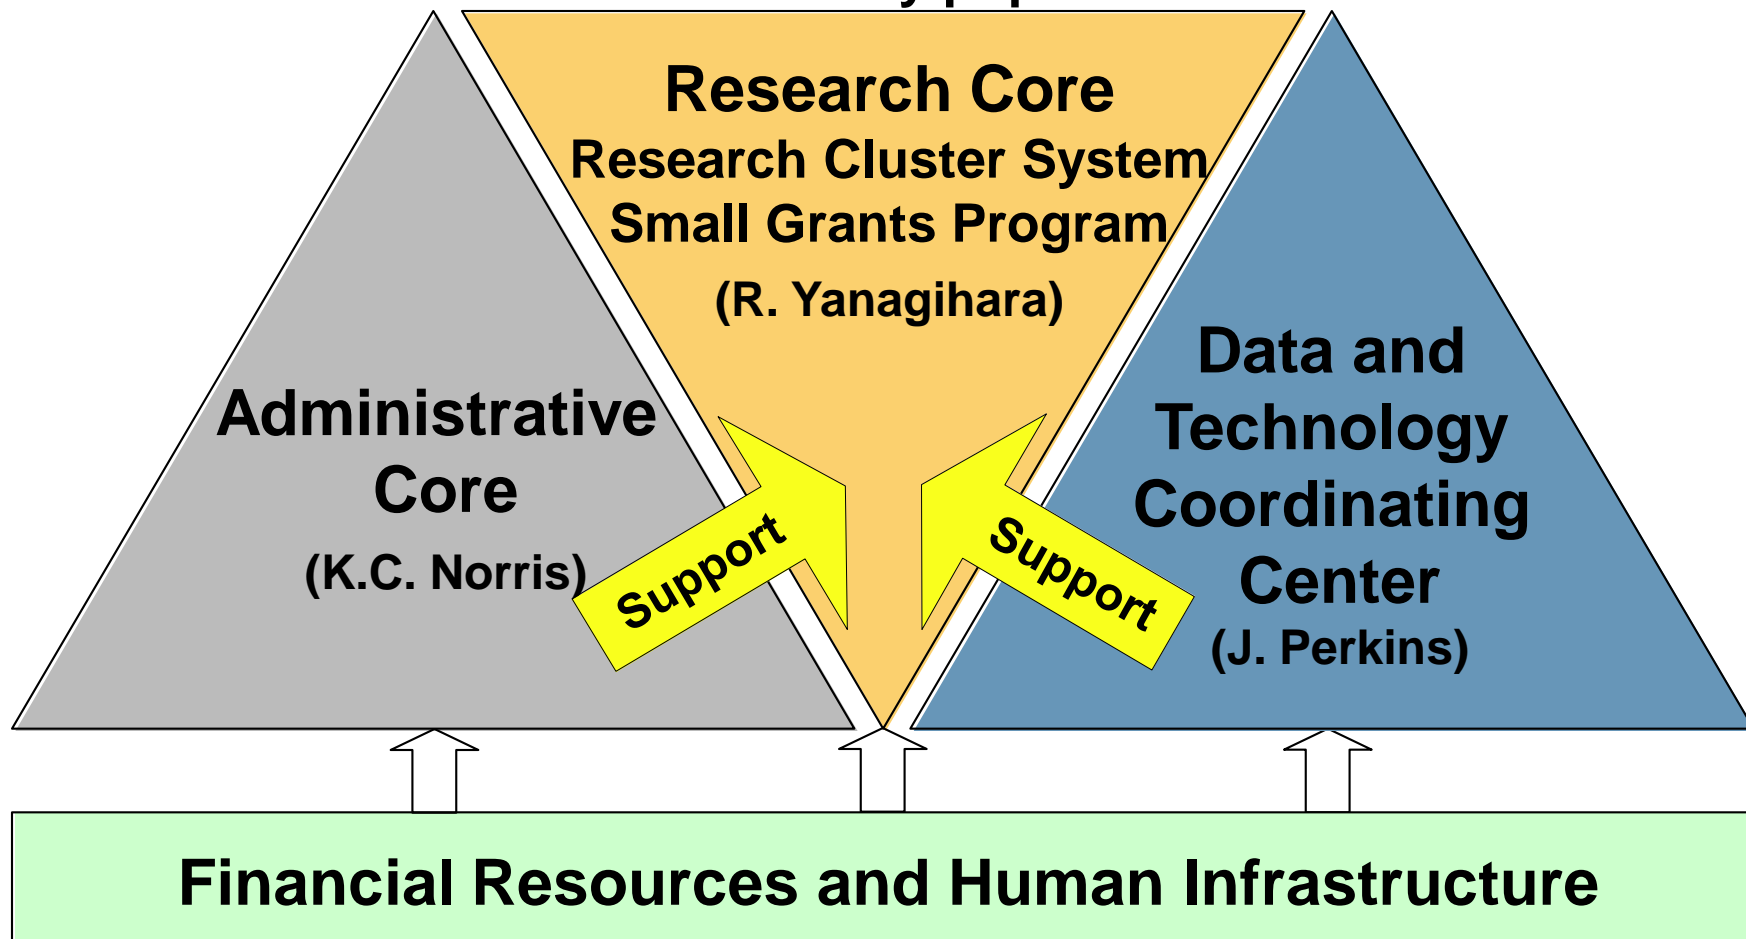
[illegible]

Research Core
Research Cluster System
Small Grants Program
(R. Yanagihara)

Administrative Core
(K.C. Norris)

Support

Support

Data and Technology Coordinating Center
(J. Perkins)

Financial Resources and Human Infrastructure